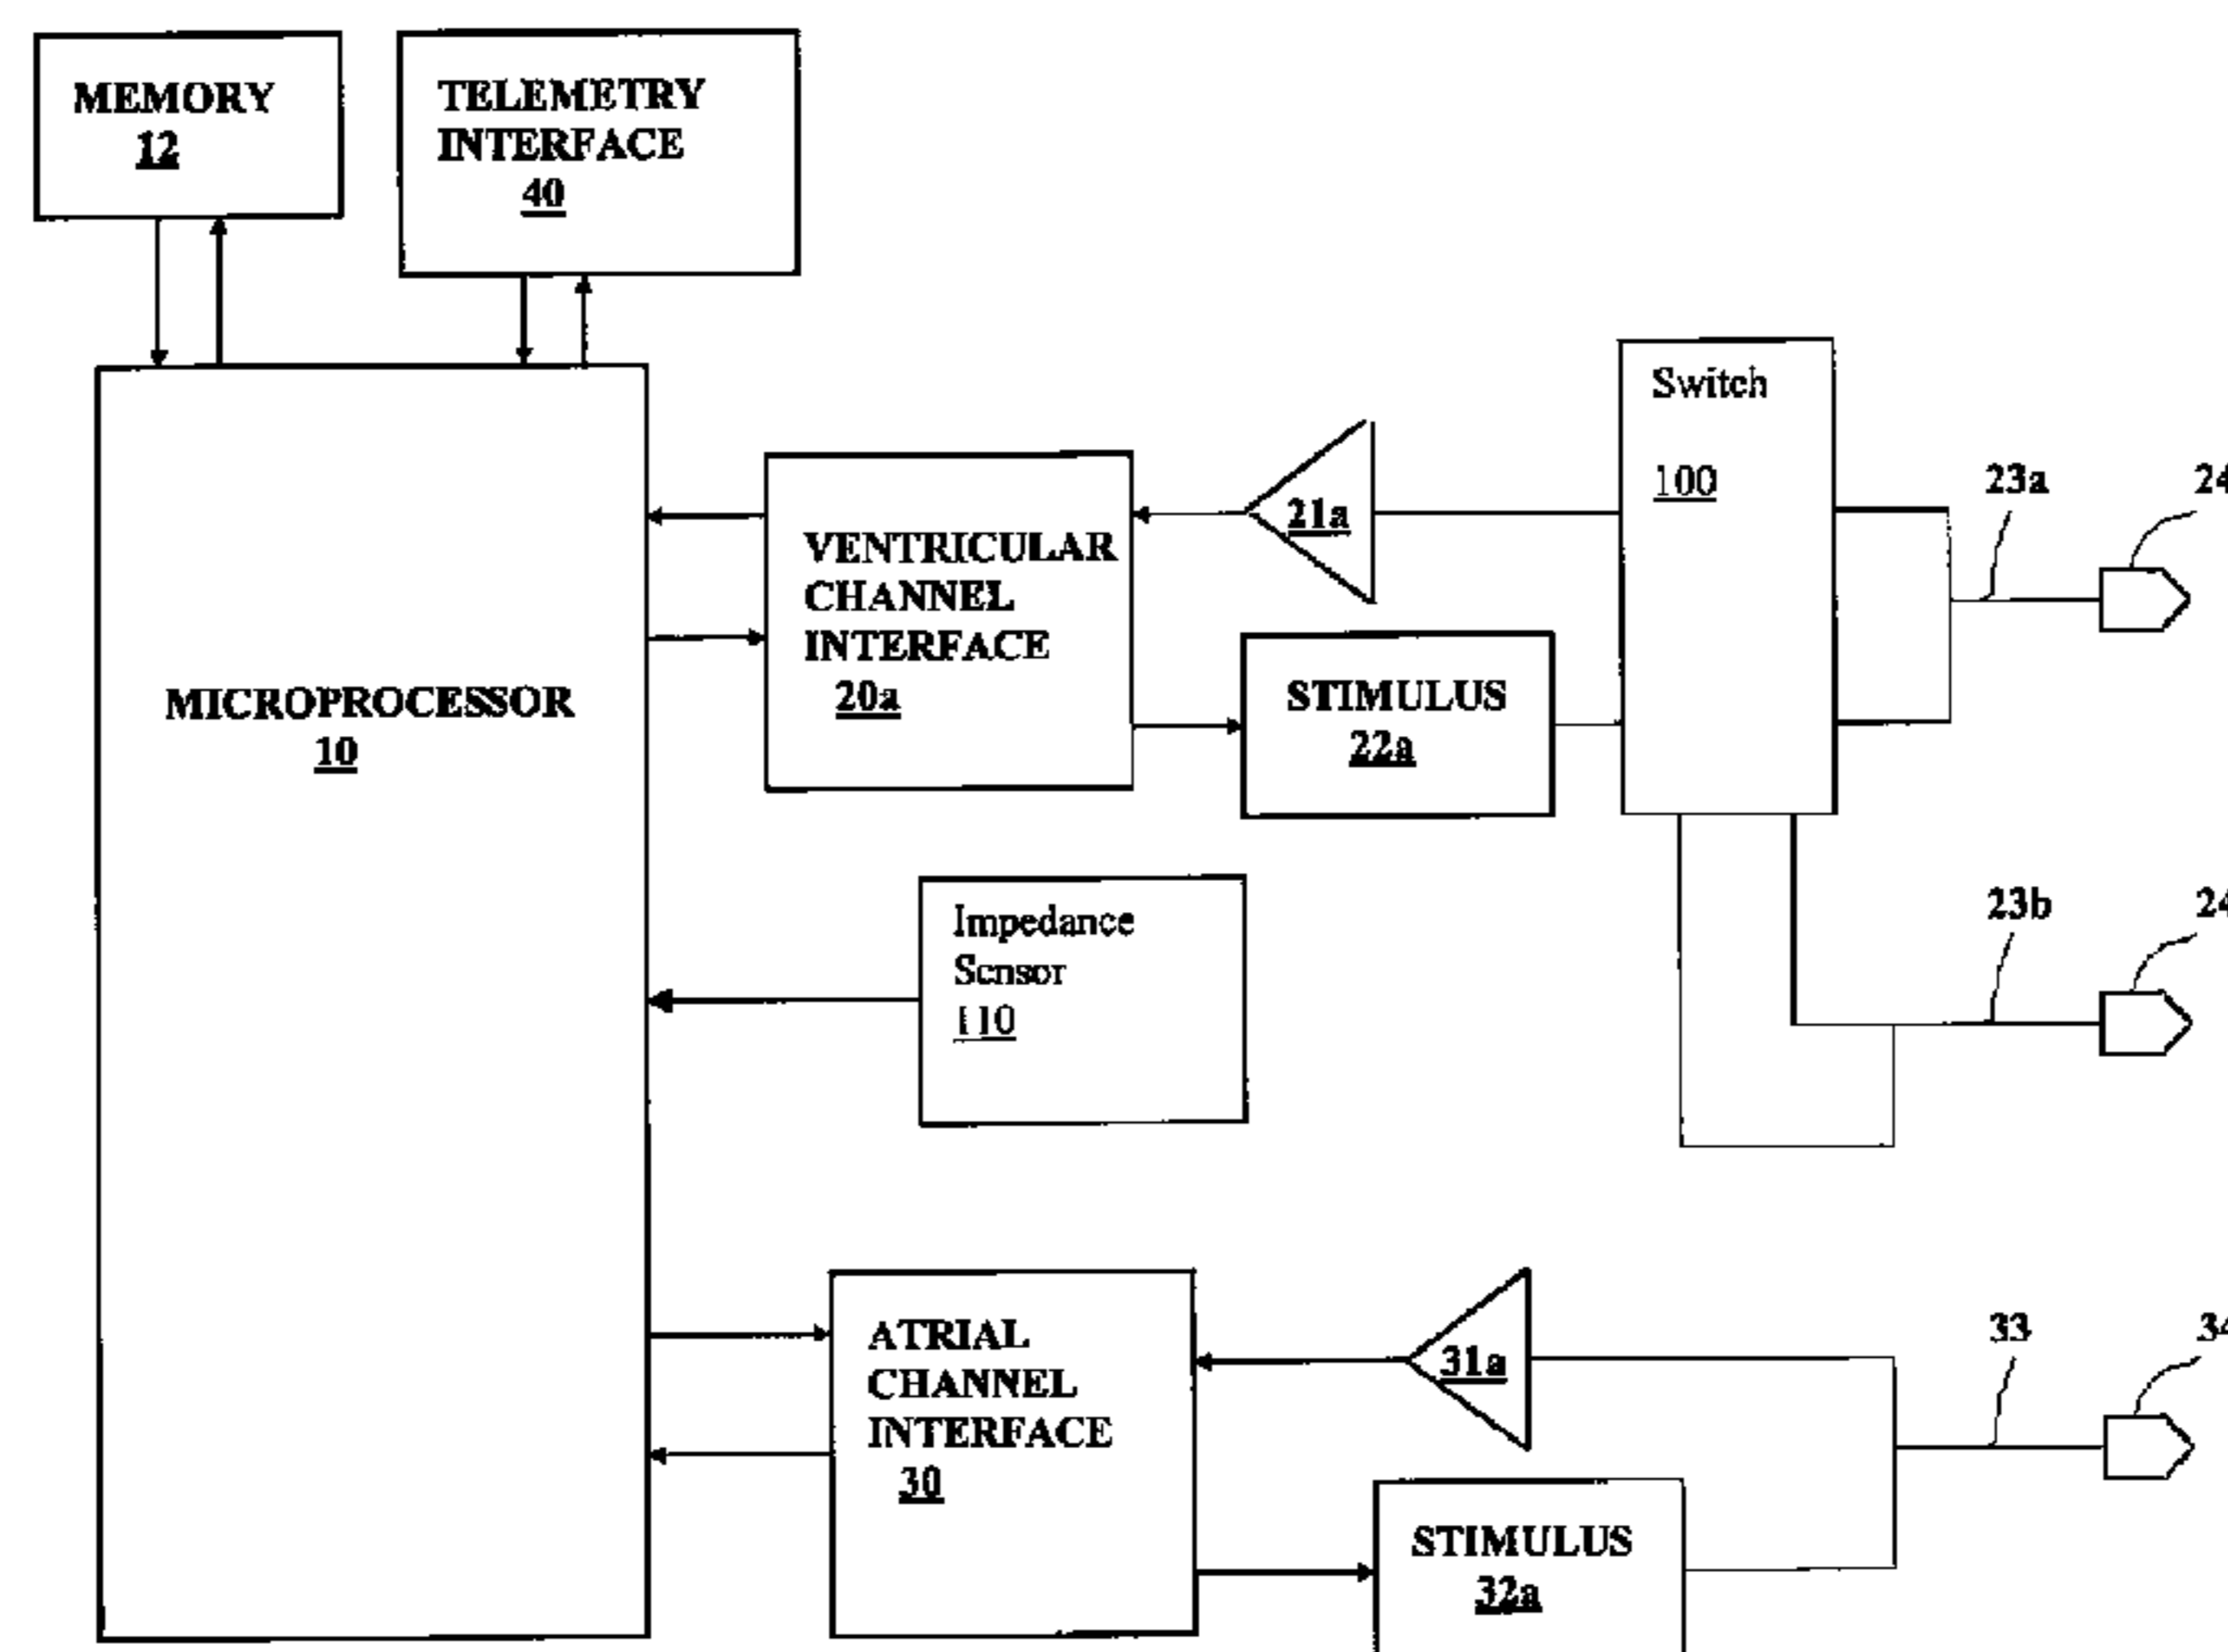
MEMORY
12

TELEMETRY INTERFACE
40

MICROPROCESSOR
10

VENTRICULAR CHANNEL INTERFACE
20a

21a

Switch

100

STIMULUS
22a

23a

24

Impedance Sensor
110

23b

24

ATRIAL CHANNEL INTERFACE
30

31a

33

34

STIMULUS
32a